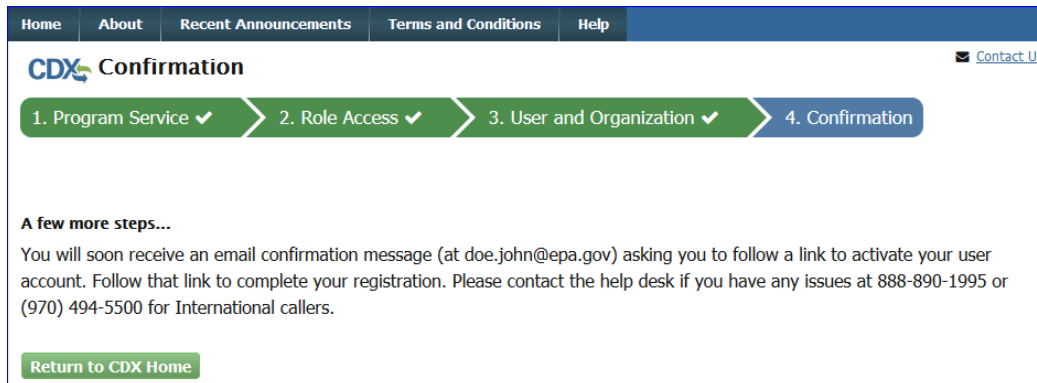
Home About Recent Announcements Terms and Conditions Help

CDX Confirmation

Contact U

1. Program Service ✔ 2. Role Access ✔ 3. User and Organization ✔ 4. Confirmation

A few more steps...

You will soon receive an email confirmation message (at doe.john@epa.gov) asking you to follow a link to activate your user account. Follow that link to complete your registration. Please contact the help desk if you have any issues at 888-890-1995 or (970) 494-5500 for International callers.

Return to CDX Home